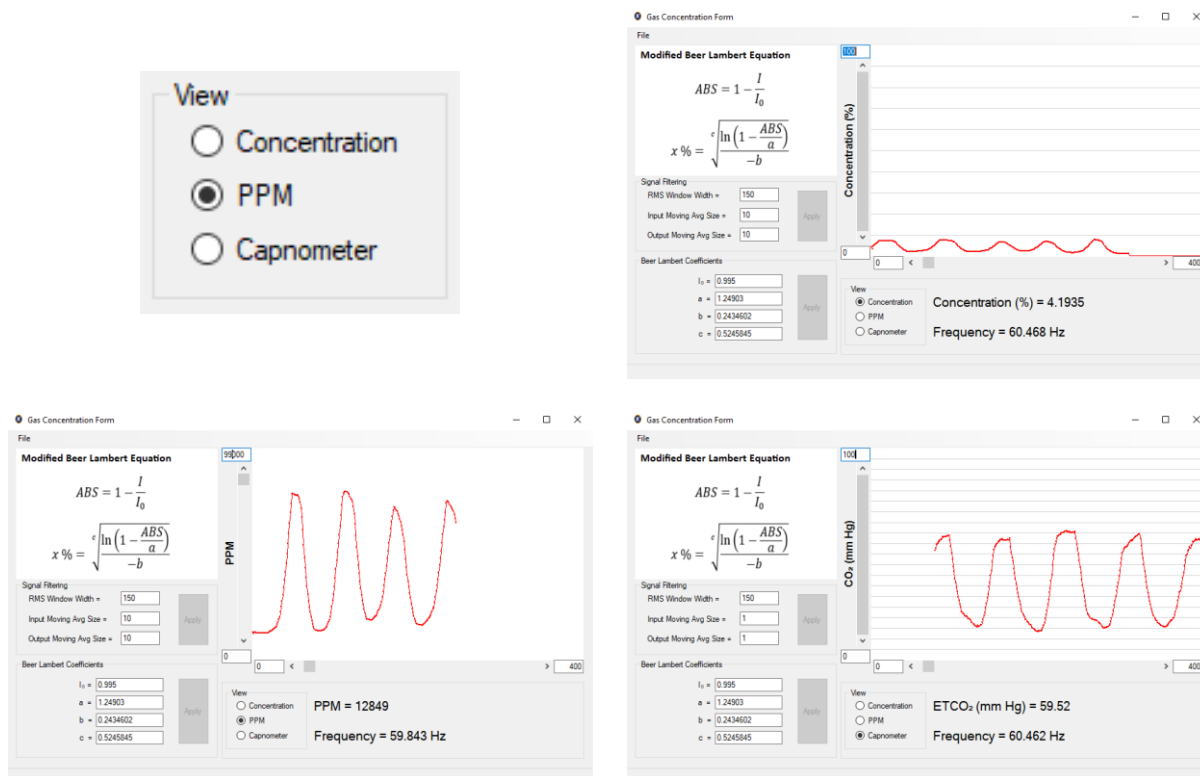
View
Concentration
PPM
Capnometer

Gas Concentration Form
File
Modified Beer Lambert Equation
$ABS = 1 - \frac{I}{I_0}$
$x\,\% = \sqrt[c]{\frac{\ln\left(1-\frac{ABS}{a}\right)}{-b}}$
Signal Filtering
RMS Window Width = 150
Input Moving Avg Size = 10
Output Moving Avg Size = 10
Apply
Beer Lambert Coefficients
$I_0$ = 0.995
a = 1.24903
b = 0.2434602
c = 0.5245845
Apply
100
Concentration (%)
0
0
400
View
Concentration
PPM
Capnometer
Concentration (%) = 4.1935
Frequency = 60.468 Hz

Gas Concentration Form
File
Modified Beer Lambert Equation
$ABS = 1 - \frac{I}{I_0}$
$x\,\% = \sqrt[c]{\frac{\ln\left(1-\frac{ABS}{a}\right)}{-b}}$
Signal Filtering
RMS Window Width = 150
Input Moving Avg Size = 10
Output Moving Avg Size = 10
Apply
Beer Lambert Coefficients
$I_0$ = 0.995
a = 1.24903
b = 0.2434602
c = 0.5245845
Apply
99000
PPM
0
0
400
View
Concentration
PPM
Capnometer
PPM = 12849
Frequency = 59.843 Hz

Gas Concentration Form
File
Modified Beer Lambert Equation
$ABS = 1 - \frac{I}{I_0}$
$x\,\% = \sqrt[c]{\frac{\ln\left(1-\frac{ABS}{a}\right)}{-b}}$
Signal Filtering
RMS Window Width = 150
Input Moving Avg Size = 1
Output Moving Avg Size = 1
Apply
Beer Lambert Coefficients
$I_0$ = 0.995
a = 1.24903
b = 0.2434602
c = 0.5245845
Apply
100
$CO_2$ (mm Hg)
0
0
400
View
Concentration
PPM
Capnometer
$ETCO_2$ (mm Hg) = 59.52
Frequency = 60.462 Hz